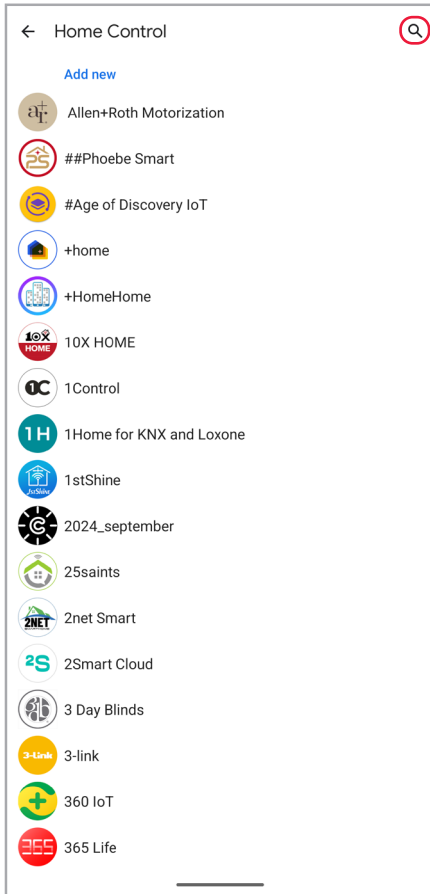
Home Control

Add new

Allen+Roth Motorization

##Phoebe Smart

#Age of Discovery IoT

+home

+HomeHome

10X HOME

1Control

1Home for KNX and Loxone

1stShine

2024_september

25saints

2net Smart

2Smart Cloud

3 Day Blinds

3-link

360 IoT

365 Life